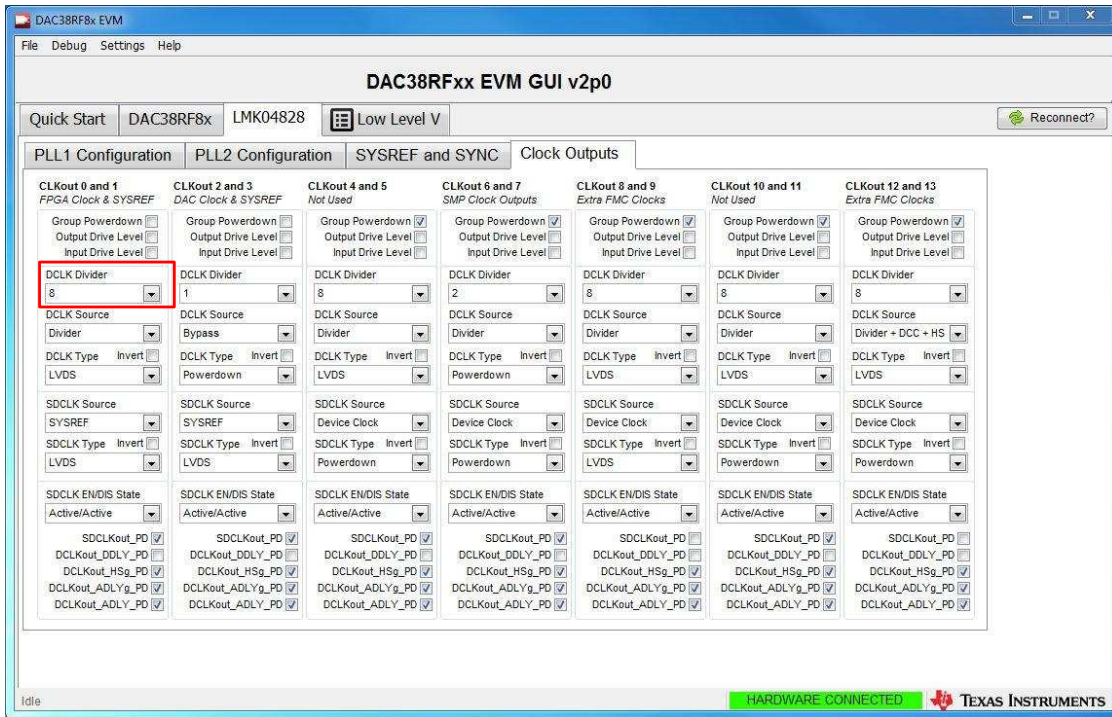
DAC38RF8x EVM

File Debug Settings Help

DAC38RFxx EVM GUI v2p0

Quick Start | DAC38RF8x | LMK04828 | Low Level V

Reconnect?

PLL1 Configuration | PLL2 Configuration | SYSREF and SYNC | Clock Outputs

CLKout 0 and 1
FPGA Clock & SYSREF
Group Powerdown
Output Drive Level
Input Drive Level
DCLK Divider
8
DCLK Source
Divider
DCLK Type Invert
LVDS
SDCLK Source
SYSREF
SDCLK Type Invert
LVDS
SDCLK EN/DIS State
Active/Active
SDCLKout_PD
DCLKout_DDLY_PD
DCLKout_HSg_PD
DCLKout_ADLYg_PD
DCLKout_ADLY_PD

CLKout 2 and 3
DAC Clock & SYSREF
Group Powerdown
Output Drive Level
Input Drive Level
DCLK Divider
1
DCLK Source
Bypass
DCLK Type Invert
Powerdown
SDCLK Source
SYSREF
SDCLK Type Invert
LVDS
SDCLK EN/DIS State
Active/Active
SDCLKout_PD
DCLKout_DDLY_PD
DCLKout_HSg_PD
DCLKout_ADLYg_PD
DCLKout_ADLY_PD

CLKout 4 and 5
Not Used
Group Powerdown
Output Drive Level
Input Drive Level
DCLK Divider
8
DCLK Source
Divider
DCLK Type Invert
LVDS
SDCLK Source
Device Clock
SDCLK Type Invert
Powerdown
SDCLK EN/DIS State
Active/Active
SDCLKout_PD
DCLKout_DDLY_PD
DCLKout_HSg_PD
DCLKout_ADLYg_PD
DCLKout_ADLY_PD

CLKout 6 and 7
SMP Clock Outputs
Group Powerdown
Output Drive Level
Input Drive Level
DCLK Divider
2
DCLK Source
Divider
DCLK Type Invert
Powerdown
SDCLK Source
Device Clock
SDCLK Type Invert
Powerdown
SDCLK EN/DIS State
Active/Active
SDCLKout_PD
DCLKout_DDLY_PD
DCLKout_HSg_PD
DCLKout_ADLYg_PD
DCLKout_ADLY_PD

CLKout 8 and 9
Extra FMC Clocks
Group Powerdown
Output Drive Level
Input Drive Level
DCLK Divider
8
DCLK Source
Divider
DCLK Type Invert
LVDS
SDCLK Source
Device Clock
SDCLK Type Invert
LVDS
SDCLK EN/DIS State
Active/Active
SDCLKout_PD
DCLKout_DDLY_PD
DCLKout_HSg_PD
DCLKout_ADLYg_PD
DCLKout_ADLY_PD

CLKout 10 and 11
Not Used
Group Powerdown
Output Drive Level
Input Drive Level
DCLK Divider
8
DCLK Source
Divider
DCLK Type Invert
LVDS
SDCLK Source
Device Clock
SDCLK Type Invert
Powerdown
SDCLK EN/DIS State
Active/Active
SDCLKout_PD
DCLKout_DDLY_PD
DCLKout_HSg_PD
DCLKout_ADLYg_PD
DCLKout_ADLY_PD

CLKout 12 and 13
Extra FMC Clocks
Group Powerdown
Output Drive Level
Input Drive Level
DCLK Divider
8
DCLK Source
Divider + DCC + HS
DCLK Type Invert
LVDS
SDCLK Source
Device Clock
SDCLK Type Invert
Powerdown
SDCLK EN/DIS State
Active/Active
SDCLKout_PD
DCLKout_DDLY_PD
DCLKout_HSg_PD
DCLKout_ADLYg_PD
DCLKout_ADLY_PD

Idle
HARDWARE CONNECTED
TEXAS INSTRUMENTS